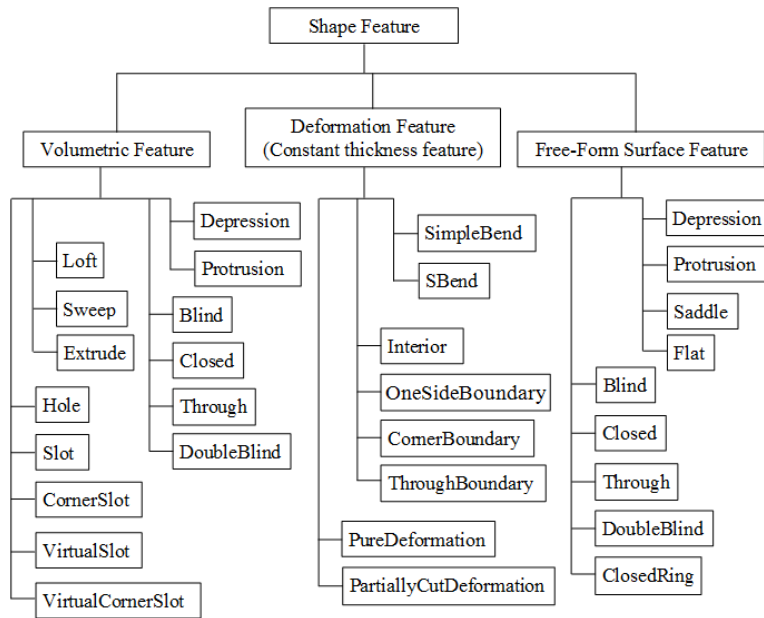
Shape Feature

Volumetric Feature

Deformation Feature (Constant thickness feature)

Free-Form Surface Feature

Depression
Protrusion
Loft
Sweep
Extrude
Blind
Closed
Through
DoubleBlind
Hole
Slot
CornerSlot
VirtualSlot
VirtualCornerSlot

SimpleBend
SBend
Interior
OneSideBoundary
ComerBoundary
ThroughBoundary
PureDeformation
PartiallyCutDeformation

Depression
Protrusion
Saddle
Flat
Blind
Closed
Through
DoubleBlind
ClosedRing